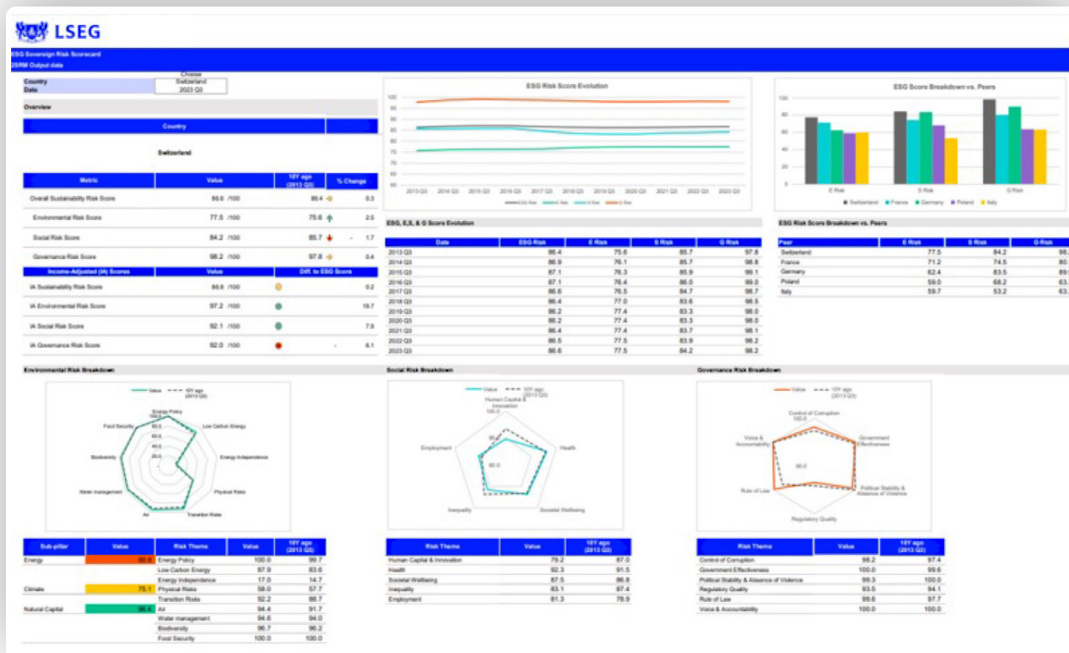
LSEG

ESG Sovereign Risk Scorecard
ESRM Output data

Choose
Country: Switzerland
Date: 2023 Q3

Overview

Country

Switzerland

| Metric | Value | 10Y ago (2013 Q3) | % Change |
|---|---|---|---|
| Overall Sustainability Risk Score | 86.6 /100 | 86.4 | 0.3 |
| Environmental Risk Score | 77.5 /100 | 75.6 | 2.5 |
| Social Risk Score | 84.2 /100 | 85.7 | -1.7 |
| Governance Risk Score | 98.2 /100 | 97.8 | 0.4 |
| Income-Adjusted (IA) Scores | Value | Diff. to ESG Score | |
| IA Sustainability Risk Score | 86.8 /100 | | 0.2 |
| IA Environmental Risk Score | 97.2 /100 | | 19.7 |
| IA Social Risk Score | 92.1 /100 | | 7.9 |
| IA Governance Risk Score | 92.0 /100 | | -6.1 |

ESG Risk Score Evolution

100, 95, 90, 85, 80, 75, 70, 65, 60
2013 Q3, 2014 Q3, 2015 Q3, 2016 Q3, 2017 Q3, 2018 Q3, 2019 Q3, 2020 Q3, 2021 Q3, 2022 Q3, 2023 Q3
ESG Risk, E Risk, S Risk, G Risk

ESG Score Breakdown vs. Peers

100, 80, 60, 40, 20, 0
E Risk, S Risk, G Risk
Switzerland, France, Germany, Poland, Italy

ESG, E,S, & G Score Evolution

| Date | ESG Risk | E Risk | S Risk | G Risk |
|---|---|---|---|---|
| 2013 Q3 | 86.4 | 75.6 | 85.7 | 97.8 |
| 2014 Q3 | 86.9 | 76.1 | 85.7 | 98.8 |
| 2015 Q3 | 87.1 | 76.3 | 85.9 | 99.1 |
| 2016 Q3 | 87.1 | 76.4 | 86.0 | 99.0 |
| 2017 Q3 | 86.6 | 76.5 | 84.7 | 98.7 |
| 2018 Q3 | 86.4 | 77.0 | 83.6 | 98.5 |
| 2019 Q3 | 86.2 | 77.4 | 83.3 | 98.0 |
| 2020 Q3 | 86.2 | 77.4 | 83.3 | 98.0 |
| 2021 Q3 | 86.4 | 77.4 | 83.7 | 98.1 |
| 2022 Q3 | 86.5 | 77.5 | 83.9 | 98.2 |
| 2023 Q3 | 86.6 | 77.5 | 84.2 | 98.2 |

ESG Risk Score Breakdown vs. Peers

| Peer | E Risk | S Risk | G Risk |
|---|---|---|---|
| Switzerland | 77.5 | 84.2 | 98.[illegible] |
| France | 71.2 | 74.5 | 80.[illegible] |
| Germany | 62.4 | 83.5 | 89.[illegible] |
| Poland | 59.0 | 68.2 | 63.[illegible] |
| Italy | 59.7 | 53.2 | 63.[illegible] |

Environmental Risk Breakdown

Value, 10Y ago (2013 Q3)
Energy Policy, Low Carbon Energy, Energy Independence, Physical Risks, Transition Risks, Air, Water management, Biodiversity, Food Security

Social Risk Breakdown

Value, 10Y ago (2013 Q3)
Human Capital & Innovation, Health, Societal Wellbeing, Inequality, Employment

Governance Risk Breakdown

Value, 10Y ago (2013 Q3)
Control of Corruption, Government Effectiveness, Political Stability & Absence of Violence, Regulatory Quality, Rule of Law, Voice & Accountability

| Sub-pillar | Value | Risk Theme | Value | 10Y ago (2013 Q3) |
|---|---|---|---|---|
| Energy | 68.9 | Energy Policy | 100.0 | 99.7 |
| | | Low Carbon Energy | 87.9 | 83.6 |
| | | Energy Independence | 17.0 | 14.7 |
| Climate | 75.1 | Physical Risks | 58.0 | 57.7 |
| | | Transition Risks | 92.2 | 88.7 |
| Natural Capital | 96.4 | Air | 94.4 | 91.7 |
| | | Water management | 94.6 | 94.0 |
| | | Biodiversity | 96.7 | 96.2 |
| | | Food Security | 100.0 | 100.0 |

| Risk Theme | Value | 10Y ago (2013 Q3) |
|---|---|---|
| Human Capital & Innovation | 79.2 | 87.0 |
| Health | 92.3 | 91.5 |
| Societal Wellbeing | 87.5 | 86.8 |
| Inequality | 83.1 | 87.4 |
| Employment | 81.3 | 78.9 |

| Risk Theme | Value | 10Y ago (2013 Q3) |
|---|---|---|
| Control of Corruption | 98.2 | 97.4 |
| Government Effectiveness | 98.7 | 99.6 |
| Political Stability & Absence of Violence | 99.3 | 100.0 |
| Regulatory Quality | 93.5 | 94.1 |
| Rule of Law | 99.6 | 97.7 |
| Voice & Accountability | 100.0 | 100.0 |